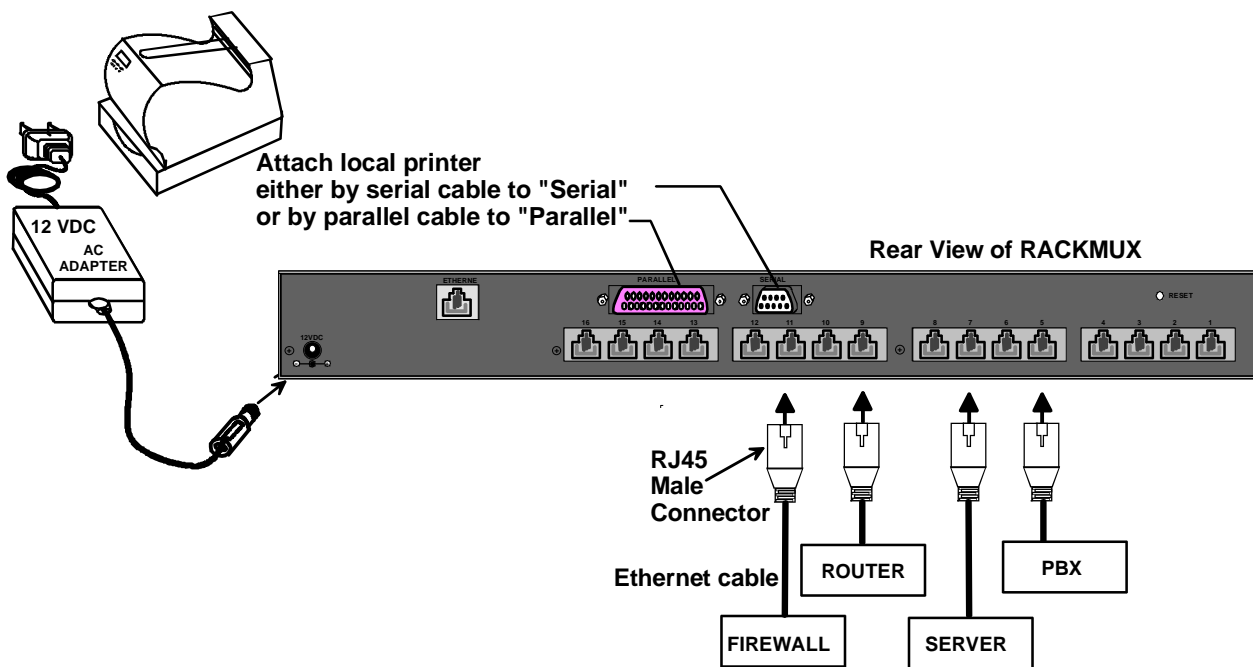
12 VDC
AC
ADAPTER

Attach local printer
either by serial cable to "Serial"
or by parallel cable to "Parallel"

Rear View of RACKMUX

ETHERNE
PARALLEL
SERIAL
RESET
12VDC
16 15 14 13
12 11 10 9
8 7 6 5
4 3 2 1

RJ45
Male
Connector

Ethernet cable

ROUTER

PBX

FIREWALL

SERVER